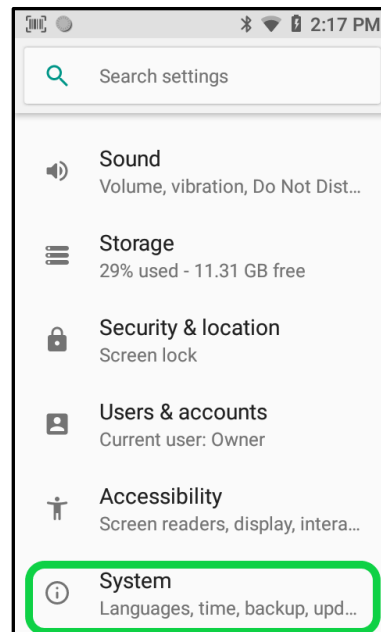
2:17 PM

Search settings

Sound
Volume, vibration, Do Not Dist...

Storage
29% used - 11.31 GB free

Security & location
Screen lock

Users & accounts
Current user: Owner

Accessibility
Screen readers, display, intera...

System
Languages, time, backup, upd...